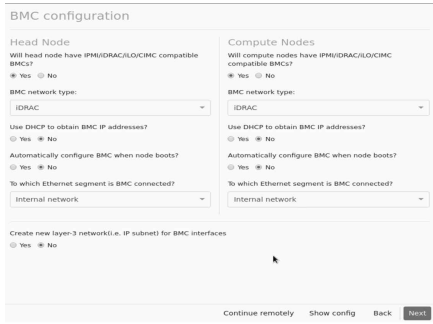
BMC configuration

Head Node

Will head node have IPMI/iDRAC/iLO/CIMC compatible BMCs?

Yes No

BMC network type:

iDRAC

Use DHCP to obtain BMC IP addresses?

Yes No

Automatically configure BMC when node boots?

Yes No

To which Ethernet segment is BMC connected?

Internal network

Compute Nodes

Will compute nodes have IPMI/iDRAC/iLO/CIMC compatible BMCs?

Yes No

BMC network type:

iDRAC

Use DHCP to obtain BMC IP addresses?

Yes No

Automatically configure BMC when node boots?

Yes No

To which Ethernet segment is BMC connected?

Internal network

Create new layer-3 network(i.e. IP subnet) for BMC interfaces

Yes No

Continue remotely Show config Back Next